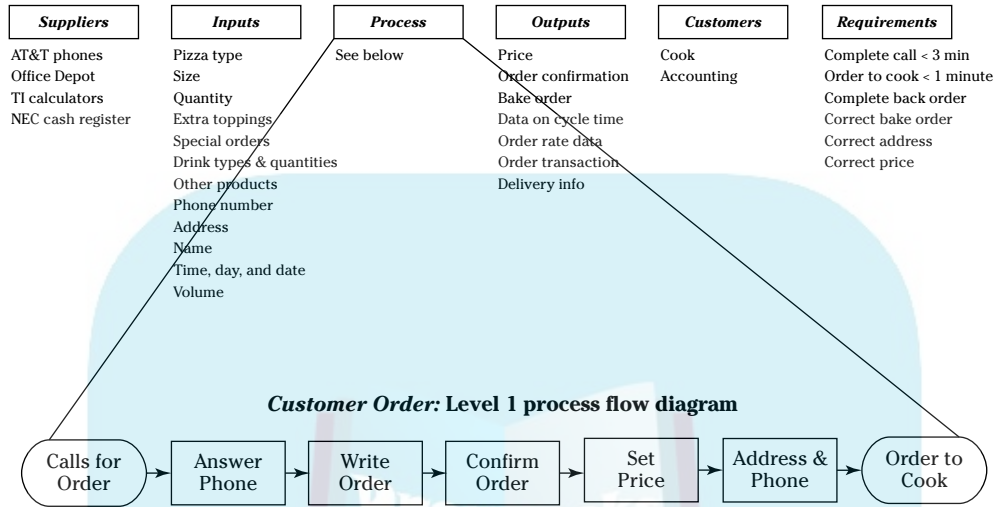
Suppliers

AT&T phones
Office Depot
TI calculators
NEC cash register

Inputs

Pizza type
Size
Quantity
Extra toppings
Special orders
Drink types & quantities
Other products
Phone number
Address
Name
Time, day, and date
Volume

Process

See below

Outputs

Price
Order confirmation
Bake order
Data on cycle time
Order rate data
Order transaction
Delivery info

Customers

Cook
Accounting

Requirements

Complete call < 3 min
Order to cook < 1 minute
Complete back order
Correct bake order
Correct address
Correct price

Customer Order: Level 1 process flow diagram

Calls for Order

Answer Phone

Write Order

Confirm Order

Set Price

Address & Phone

Order to Cook